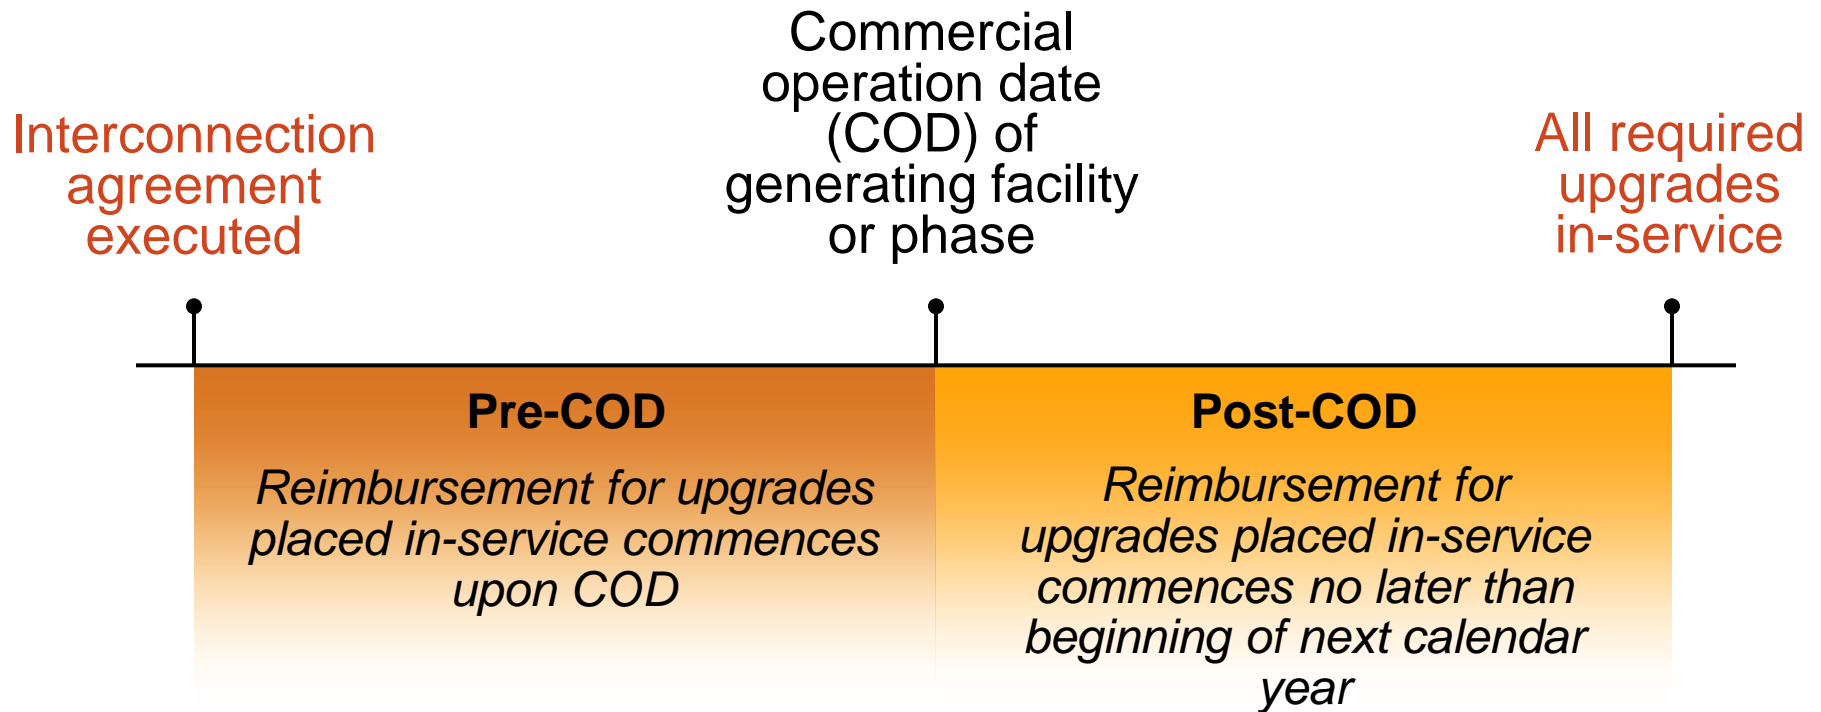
Interconnection agreement executed

Commercial operation date (COD) of generating facility or phase

All required upgrades in-service

Pre-COD

Reimbursement for upgrades placed in-service commences upon COD

Post-COD

Reimbursement for upgrades placed in-service commences no later than beginning of next calendar year